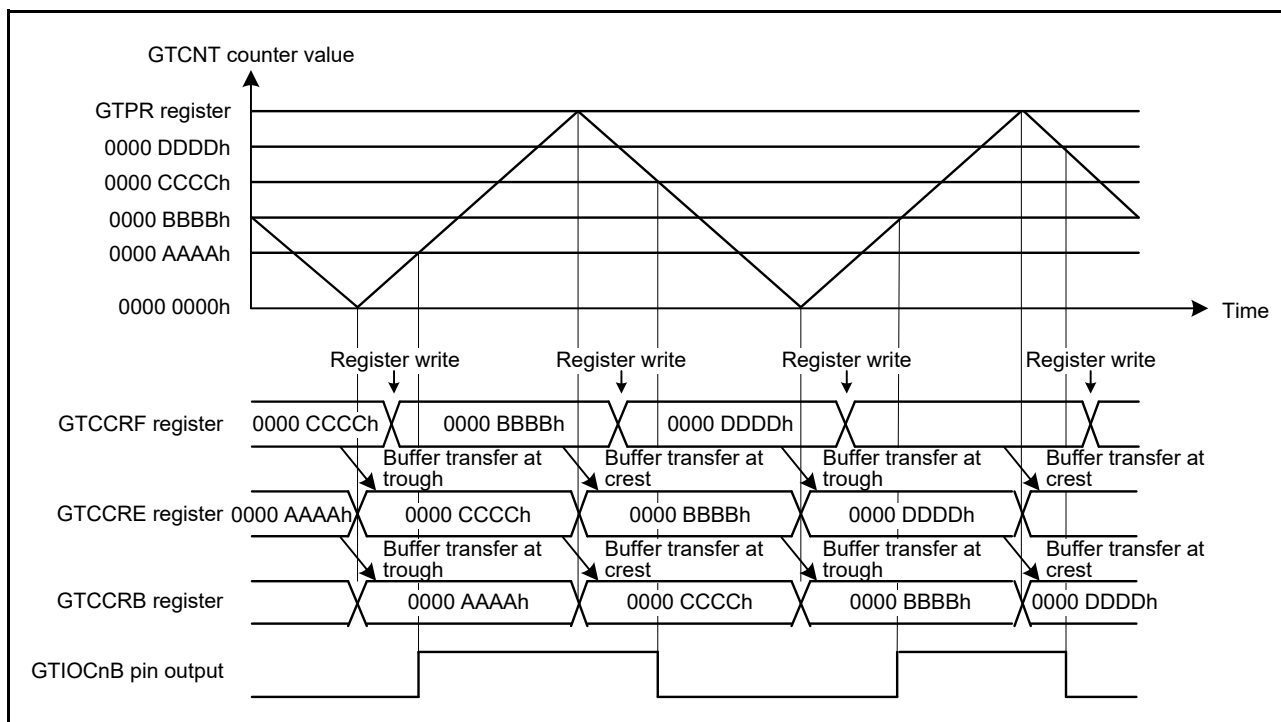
GTCNT counter value

GTPR register

0000 DDDDh

0000 CCCCh

0000 BBBBh

0000 AAAAh

0000 0000h

Time

Register write

Register write

Register write

Register write

GTCCRF register

0000 CCCCh

0000 BBBBh

0000 DDDDh

Buffer transfer at trough

Buffer transfer at crest

Buffer transfer at trough

Buffer transfer at crest

GTCCRE register

0000 AAAAh

0000 CCCCh

0000 BBBBh

0000 DDDDh

Buffer transfer at trough

Buffer transfer at crest

Buffer transfer at trough

Buffer transfer at crest

GTCCRB register

0000 AAAAh

0000 CCCCh

0000 BBBBh

0000 DDDDh

GTIOCnB pin output